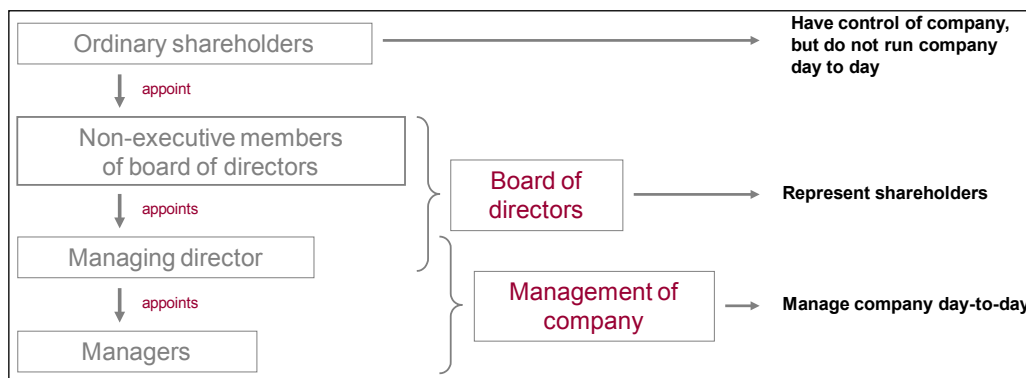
Ordinary shareholders

Have control of company, but do not run company day to day

appoint

Non-executive members of board of directors

Board of directors

Represent shareholders

appoints

Managing director

appoints

Management of company

Manage company day-to-day

Managers